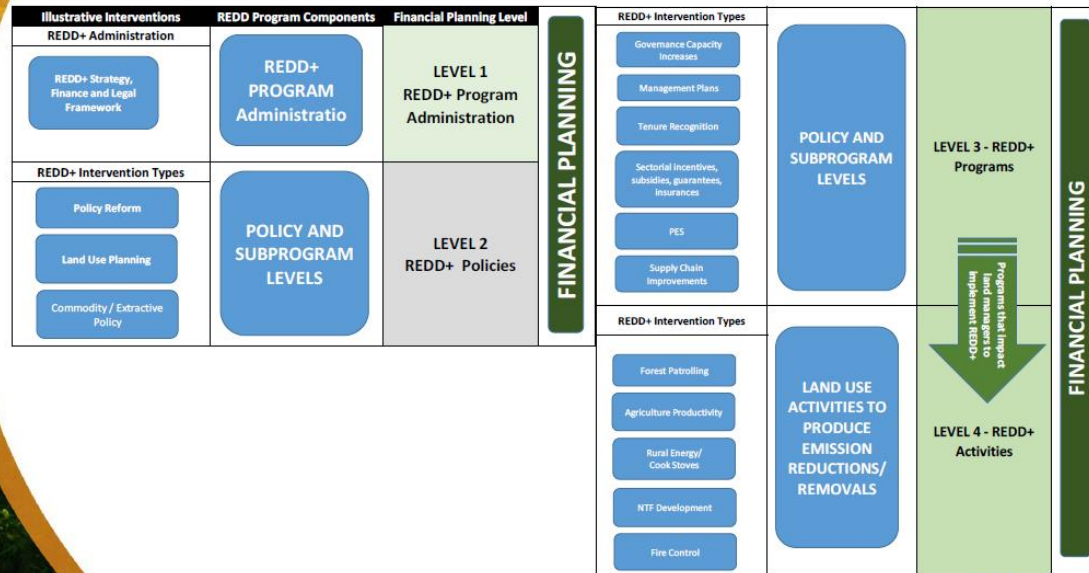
Illustrative Interventions | REDD Program Components | Financial Planning Level

REDD+ Administration

REDD+ Strategy, Finance and Legal Framework

REDD+ PROGRAM Administratio

LEVEL 1 REDD+ Program Administration

REDD+ Intervention Types

Policy Reform

Land Use Planning

Commodity / Extractive Policy

POLICY AND SUBPROGRAM LEVELS

LEVEL 2 REDD+ Policies

FINANCIAL PLANNING

REDD+ Intervention Types

Governance Capacity Increases

Management Plans

Tenure Recognition

Sectorial incentives, subsidies, guarantees, insurances

PES

Supply Chain Improvements

POLICY AND SUBPROGRAM LEVELS

LEVEL 3 - REDD+ Programs

Programs that impact land managers to Implement REDD+

REDD+ Intervention Types

Forest Patrolling

Agriculture Productivity

Rural Energy/ Cook Stoves

NTF Development

Fire Control

LAND USE ACTIVITIES TO PRODUCE EMISSION REDUCTIONS/ REMOVALS

LEVEL 4 - REDD+ Activities

FINANCIAL PLANNING